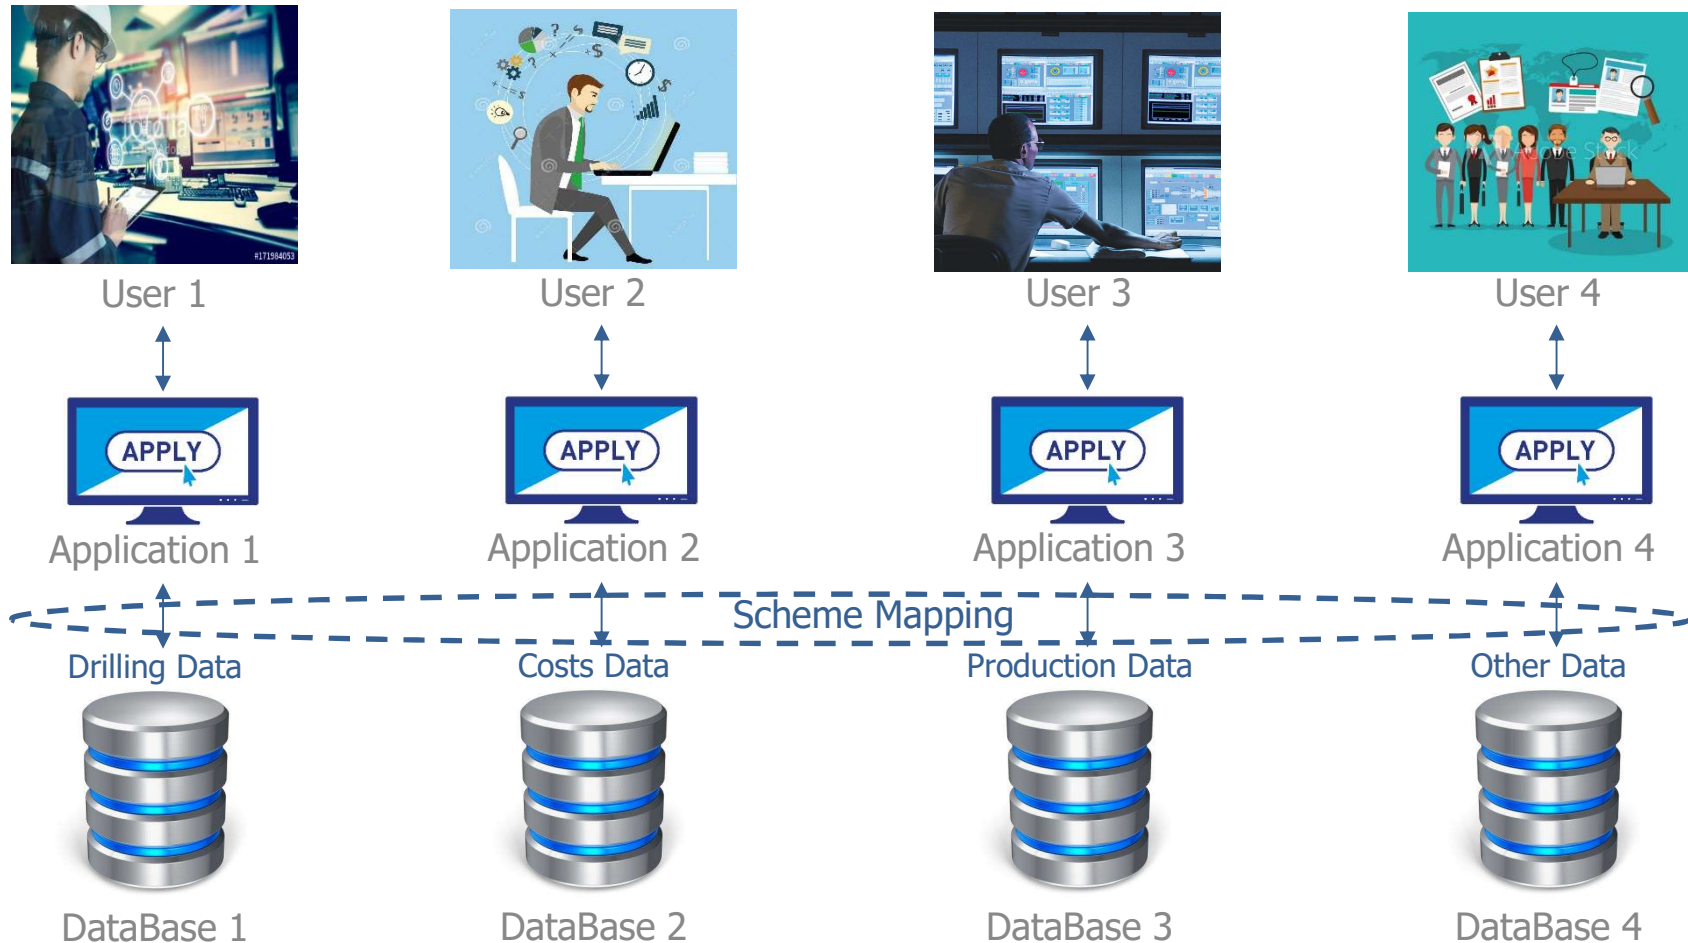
#171984053

User 1

User 2

User 3

User 4

APPLY

APPLY

APPLY

APPLY

Application 1

Application 2

Application 3

Application 4

Scheme Mapping

Drilling Data

Costs Data

Production Data

Other Data

DataBase 1

DataBase 2

DataBase 3

DataBase 4